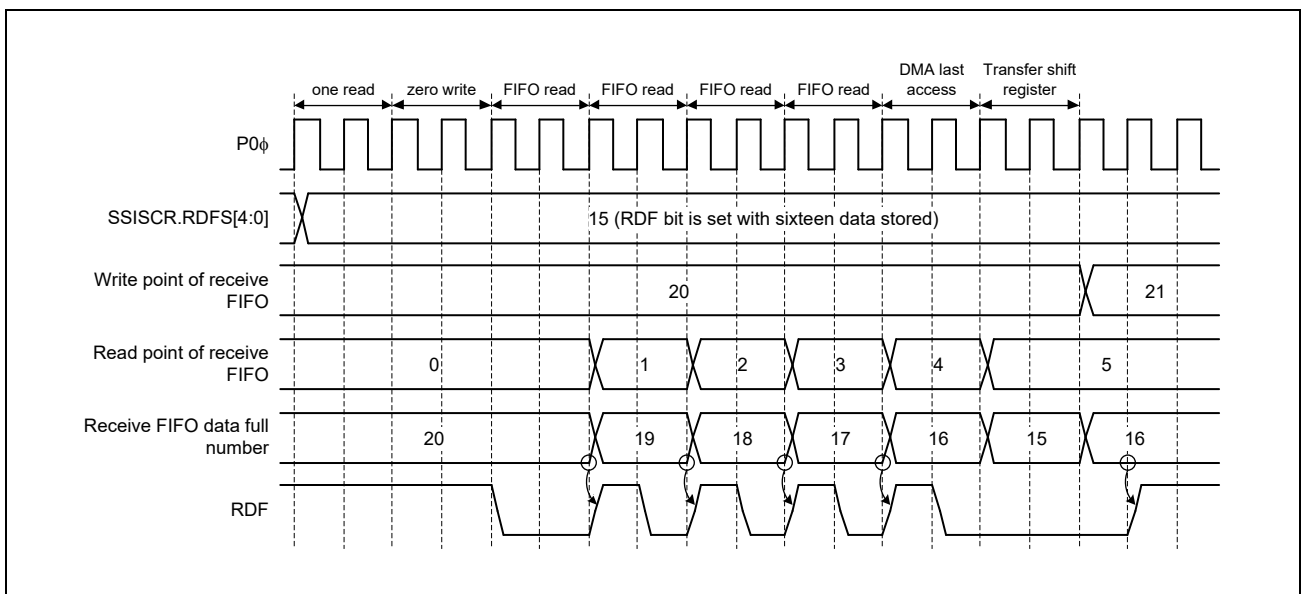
one read
zero write
FIFO read
FIFO read
FIFO read
FIFO read
DMA last access
Transfer shift register

P0$\phi$

SSISCR.RDFS[4:0]
15 (RDF bit is set with sixteen data stored)

Write point of receive FIFO
20
21

Read point of receive FIFO
0
1
2
3
4
5

Receive FIFO data full number
20
19
18
17
16
15
16

RDF